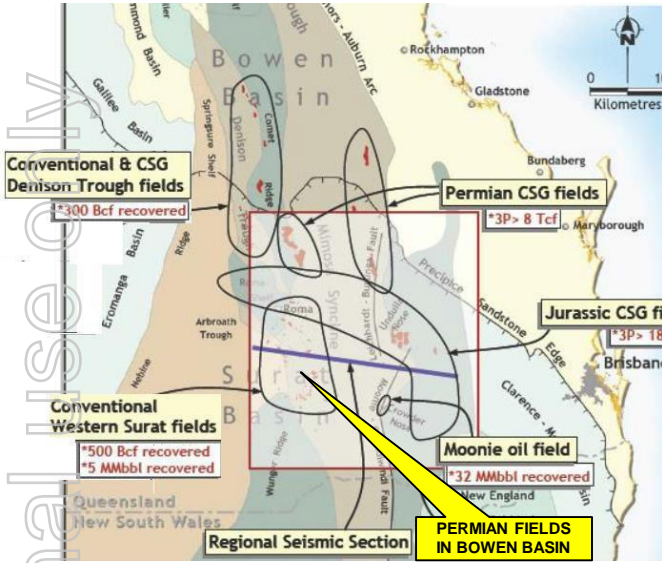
ough
tors - Auburn Arc
Rockhampton
Gladstone
Bundaberg
Maryborough
Brisbane
0
10
Kilometres
Bowen
Basin
Galilee Basin
Drummond Basin
Springsure Shelf
Denison
Comet Ridge
Trough
Conventional & CSG Denison Trough fields
*300 Bcf recovered
Permian CSG fields
*3P> 8 Tcf
Jurassic CSG fi
*3P> 18
Eromanga Basin
Ridge
Mimosa Syncline
Burunga - Leichhardt Fault
Undulla Nose
Precipice Sandstone Edge
Arbroath Trough
Roma
Surat Basin
Nebine
Conventional Western Surat fields
*500 Bcf recovered
*5 MMbbl recovered
Wunger Ridge
Moonie Fault
Goondiwindi Fault
Clarence - Moreton
Moonie oil field
*32 MMbbl recovered
New England
Queensland
New South Wales
Regional Seismic Section
PERMIAN FIELDS IN BOWEN BASIN
al use only